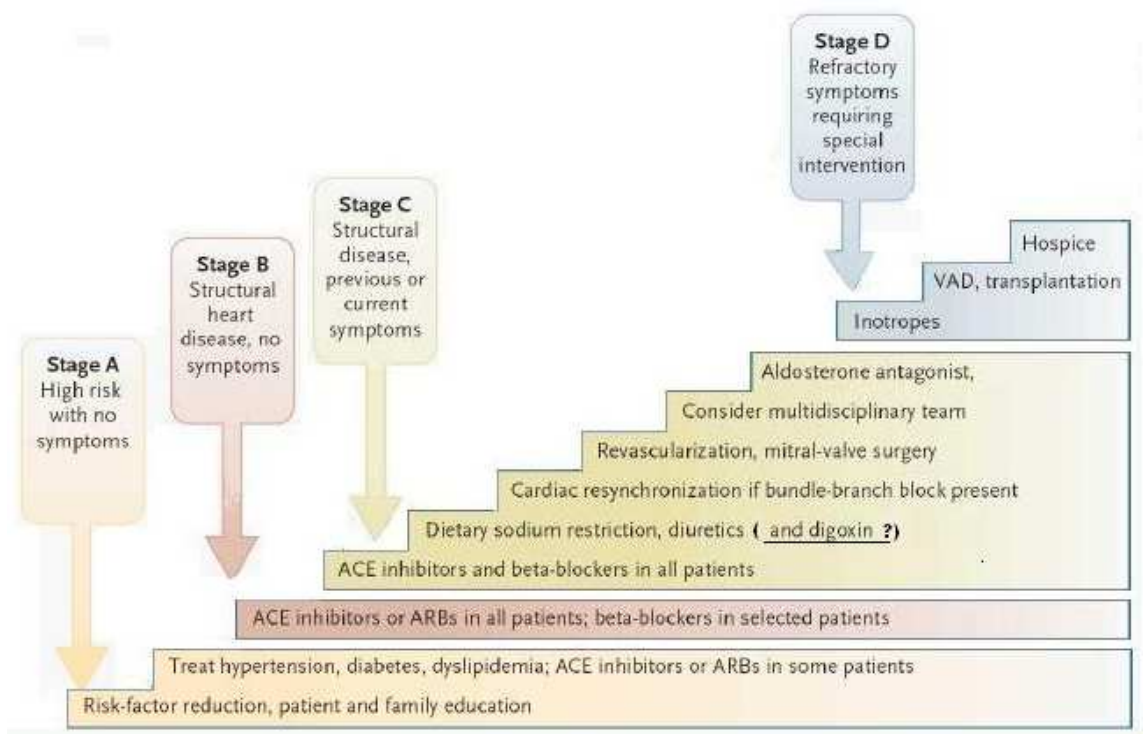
Stage D
Refractory symptoms requiring special intervention

Stage C
Structural disease, previous or current symptoms

Stage B
Structural heart disease, no symptoms

Stage A
High risk with no symptoms

Hospice

VAD, transplantation

Inotropes

Aldosterone antagonist,

Consider multidisciplinary team

Revascularization, mitral-valve surgery

Cardiac resynchronization if bundle-branch block present

Dietary sodium restriction, diuretics ( and digoxin ?)

ACE inhibitors and beta-blockers in all patients

ACE inhibitors or ARBs in all patients; beta-blockers in selected patients

Treat hypertension, diabetes, dyslipidemia; ACE inhibitors or ARBs in some patients

Risk-factor reduction, patient and family education